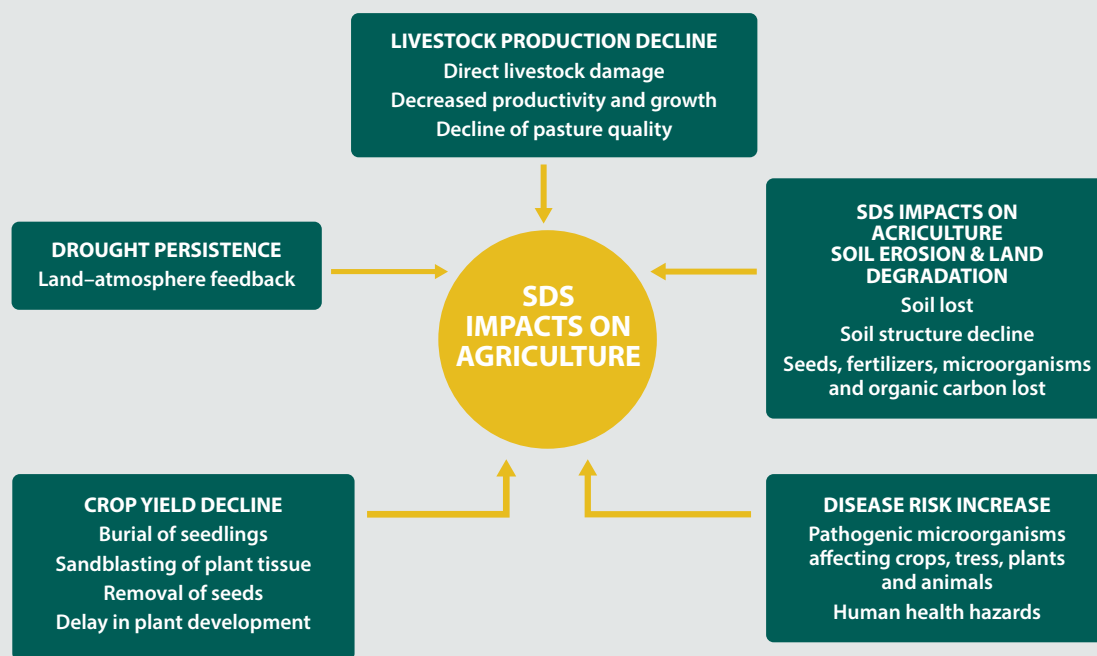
LIVESTOCK PRODUCTION DECLINE
Direct livestock damage
Decreased productivity and growth
Decline of pasture quality

DROUGHT PERSISTENCE
Land–atmosphere feedback

SDS IMPACTS ON ACRICULTURE
SOIL EROSION & LAND DEGRADATION
Soil lost
Soil structure decline
Seeds, fertilizers, microorganisms and organic carbon lost

SDS IMPACTS ON AGRICULTURE

CROP YIELD DECLINE
Burial of seedlings
Sandblasting of plant tissue
Removal of seeds
Delay in plant development

DISEASE RISK INCREASE
Pathogenic microorganisms affecting crops, tress, plants and animals
Human health hazards